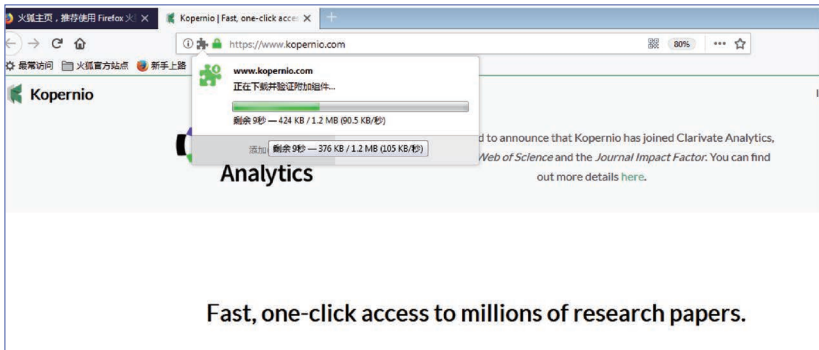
火狐主页，推荐使用 Firefox 火 ×
Kopernio | Fast, one-click acce ×
+

https://www.kopernio.com
80%
•••

最常访问 火狐官方站点 新手上路

Kopernio

www.kopernio.com
正在下载并验证附加组件...
剩余 9秒 — 424 KB / 1.2 MB (90.5 KB/秒)

添加 剩余 9秒 — 376 KB / 1.2 MB (105 KB/秒)

d to announce that Kopernio has joined Clarivate Analytics, Web of Science and the Journal Impact Factor. You can find out more details here.

Analytics

Fast, one-click access to millions of research papers.